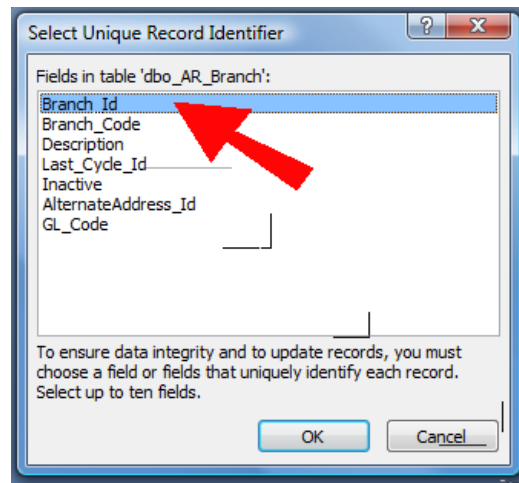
Select Unique Record Identifier

?

Fields in table 'dbo_AR_Branch':

Branch_Id
Branch_Code
Description
Last_Cycle_Id
Inactive
AlternateAddress_Id
GL_Code

To ensure data integrity and to update records, you must choose a field or fields that uniquely identify each record. Select up to ten fields.

OK

Cancel